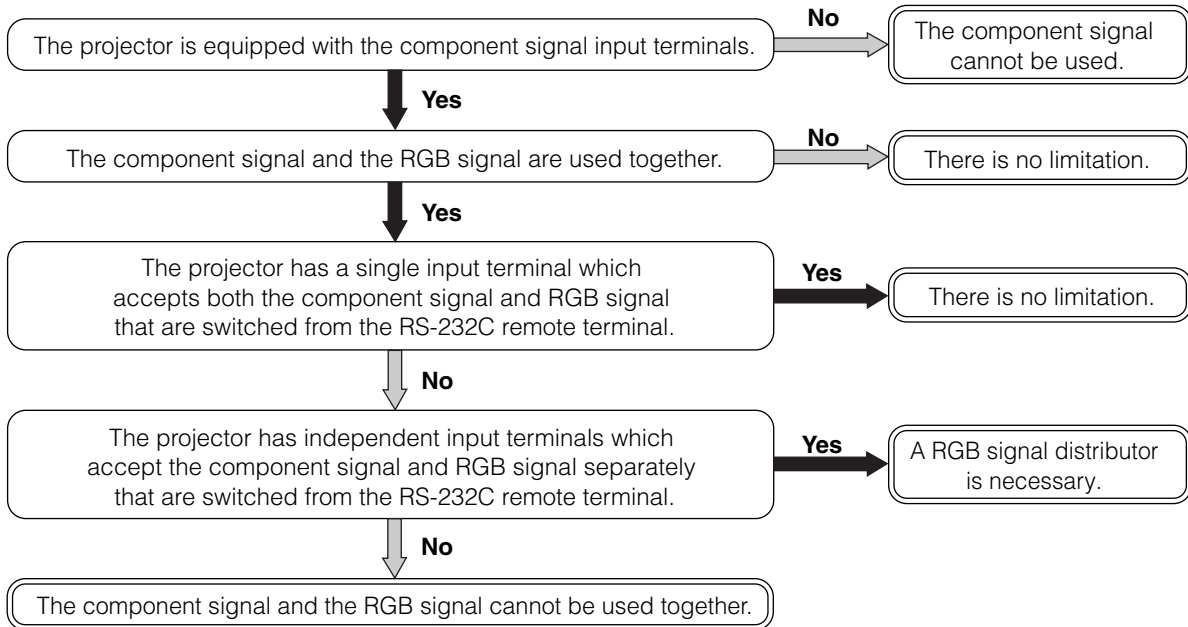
The projector is equipped with the component signal input terminals.

No

The component signal cannot be used.

Yes

The component signal and the RGB signal are used together.

No

There is no limitation.

Yes

The projector has a single input terminal which accepts both the component signal and RGB signal that are switched from the RS-232C remote terminal.

Yes

There is no limitation.

No

The projector has independent input terminals which accept the component signal and RGB signal separately that are switched from the RS-232C remote terminal.

Yes

A RGB signal distributor is necessary.

No

The component signal and the RGB signal cannot be used together.